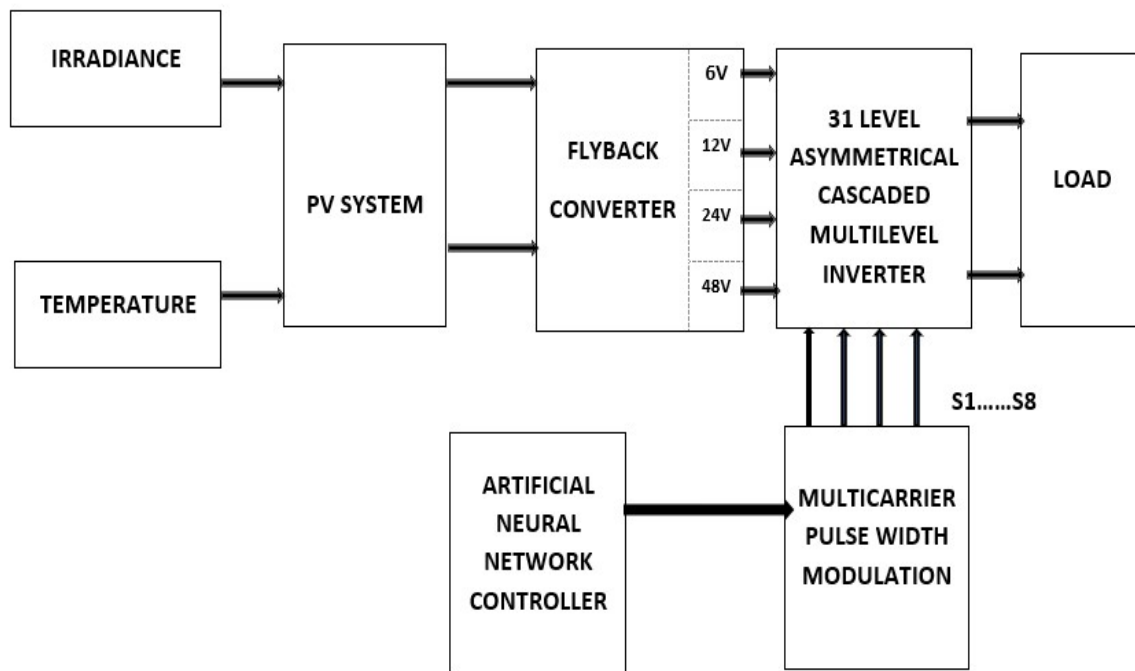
IRRADIANCE

TEMPERATURE

PV SYSTEM

FLYBACK CONVERTER

6V

12V

24V

48V

31 LEVEL ASYMMETRICAL CASCADED MULTILEVEL INVERTER

LOAD

S1……S8

ARTIFICIAL NEURAL NETWORK CONTROLLER

MULTICARRIER PULSE WIDTH MODULATION